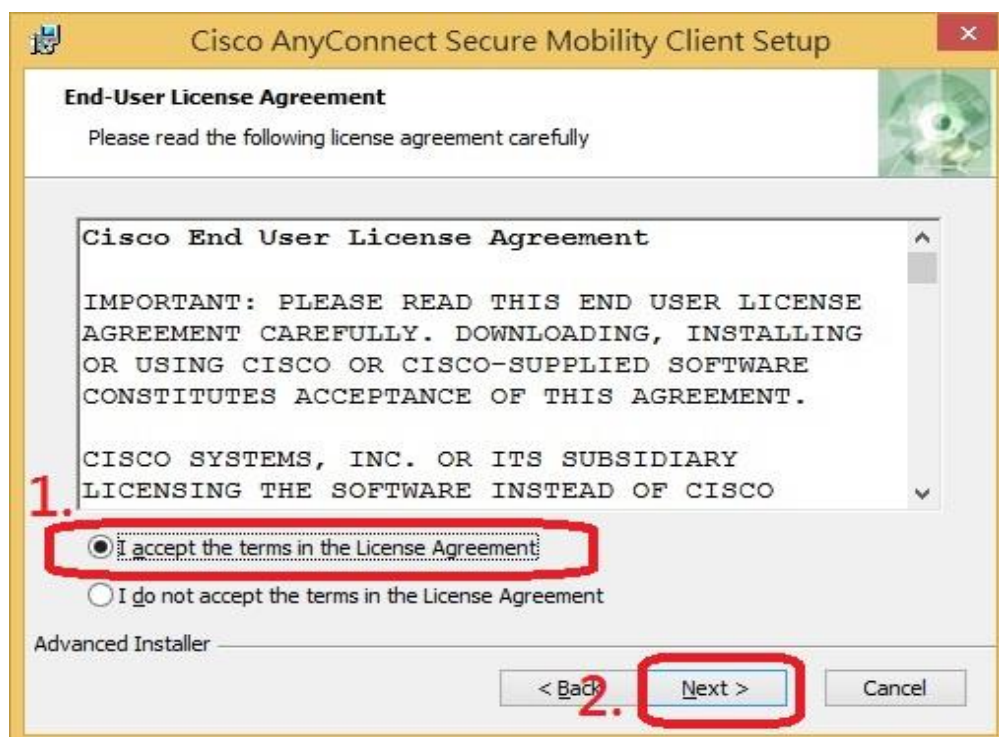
Cisco AnyConnect Secure Mobility Client Setup

End-User License Agreement

Please read the following license agreement carefully

Cisco End User License Agreement

IMPORTANT: PLEASE READ THIS END USER LICENSE AGREEMENT CAREFULLY. DOWNLOADING, INSTALLING OR USING CISCO OR CISCO-SUPPLIED SOFTWARE CONSTITUTES ACCEPTANCE OF THIS AGREEMENT.

CISCO SYSTEMS, INC. OR ITS SUBSIDIARY LICENSING THE SOFTWARE INSTEAD OF CISCO

1.

I accept the terms in the License Agreement

I do not accept the terms in the License Agreement

Advanced Installer

< Back

2.

Next >

Cancel